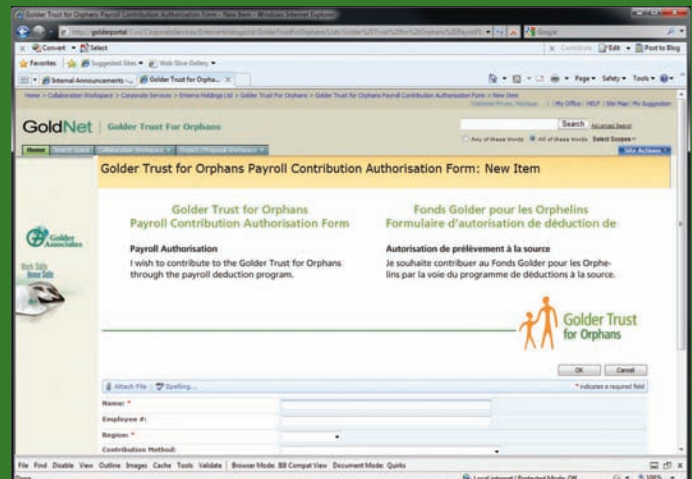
Golder Trust for Orphans Payroll Contribution Authorisation Form - New Item - Windows Internet Explorer

http://goldnetportal/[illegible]

Convert Select

Favorites Suggested Sites Web Slice Gallery

Internal Announcements - ... Golder Trust for Orpha...

Page Safety Tools

Home > Collaboration Workspace > Corporate Services > Enterra Holdings Ltd > Golder Trust for Orphans > Golder Trust for Orphans Payroll Contribution Authorisation Form > New Item

My Office | HELP | Site Map | My Suggestion

GoldNet Golder Trust For Orphans

Search Advanced Search

Any of these Words All of these Words Select Scopes

Home Search Space Collaboration Workspace Project / Proposal Workspace

Site Actions

Golder Trust for Orphans Payroll Contribution Authorisation Form: New Item

Golder Associates

Work Safe Home Safe

Golder Trust for Orphans
Payroll Contribution Authorisation Form

Payroll Authorisation
I wish to contribute to the Golder Trust for Orphans through the payroll deduction program.

Fonds Golder pour les Orphelins
Formulaire d'autorisation de déduction de

Autorisation de prélèvement à la source
Je souhaite contribuer au Fonds Golder pour les Orphelins par la voie du programme de déductions à la source.

Golder Trust for Orphans

OK Cancel

Attach File Spelling...

* indicates a required field

Name: *

Employee #:

Region: *

Contribution Method:

File Find Disable View Outline Images Cache Tools Validate Browser Mode: IE8 Compat View Document Mode: Quirks

Done

Local intranet | Protected Mode: Off

100%